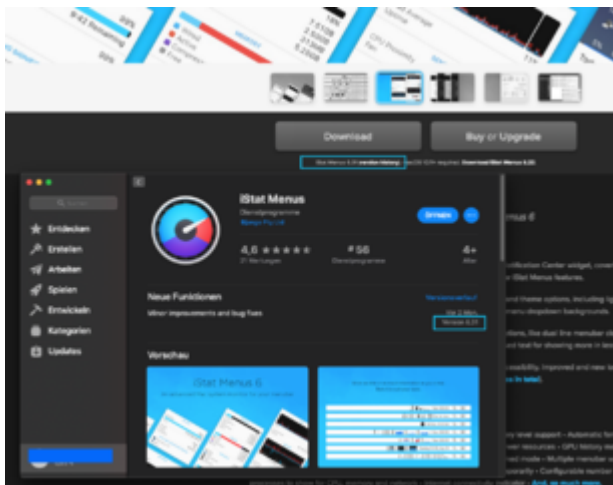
Download

Buy or Upgrade

Entdecken

Erstellen

Arbeiten

Spielen

Entwickeln

Kategorien

Updates

iStat Menus

Dienstprogramme

Bjango Pty Ltd

Öffnen

4,6 ★★★★★

21 Wertungen

#56

Dienstprogramme

4+

Alter

Neue Funktionen

Versionsverlauf

Minor improvements and bug fixes

Version 6.31

Vorschau

iStat Menus 6

Menus 6

Notification Center widget

iStat Menus features.

and theme options, including

menu dropdown backgrounds.

options, like dual line menubar

and text for showing more in less

usability, improved and new

in total).

level support

GPU history

mode

Configurable

Ask us more